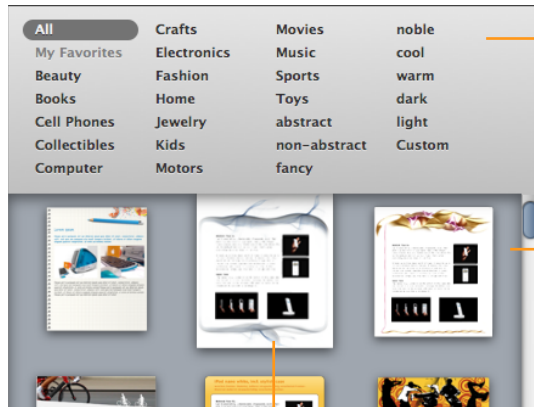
All
My Favorites
Beauty
Books
Cell Phones
Collectibles
Computer

Crafts
Electronics
Fashion
Home
Jewelry
Kids
Motors

Movies
Music
Sports
Toys
abstract
non-abstract
fancy

noble
cool
warm
dark
light
Custom